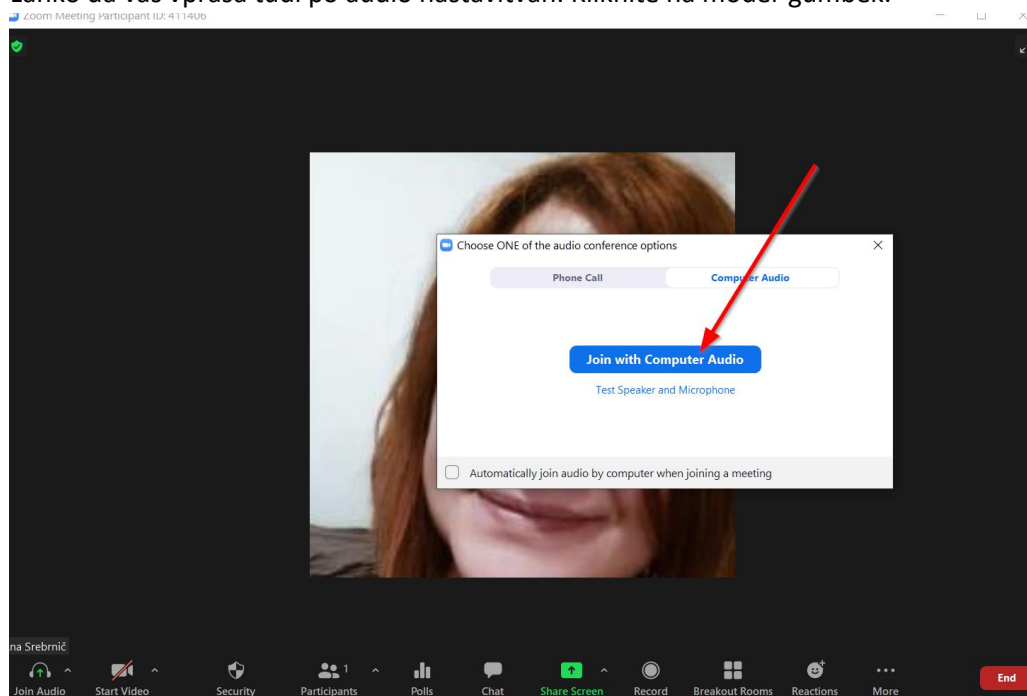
Lahko da vas vpraša tudi po audio nastavitvah. Kliknite na moder gumbek.

Zoom Meeting Participant ID: 411406

Choose ONE of the audio conference options

Phone Call

Computer Audio

Join with Computer Audio

Test Speaker and Microphone

Automatically join audio by computer when joining a meeting

na Srebrnič

Join Audio

Start Video

Security

1

Participants

Polls

Chat

Share Screen

Record

Breakout Rooms

Reactions

More

End